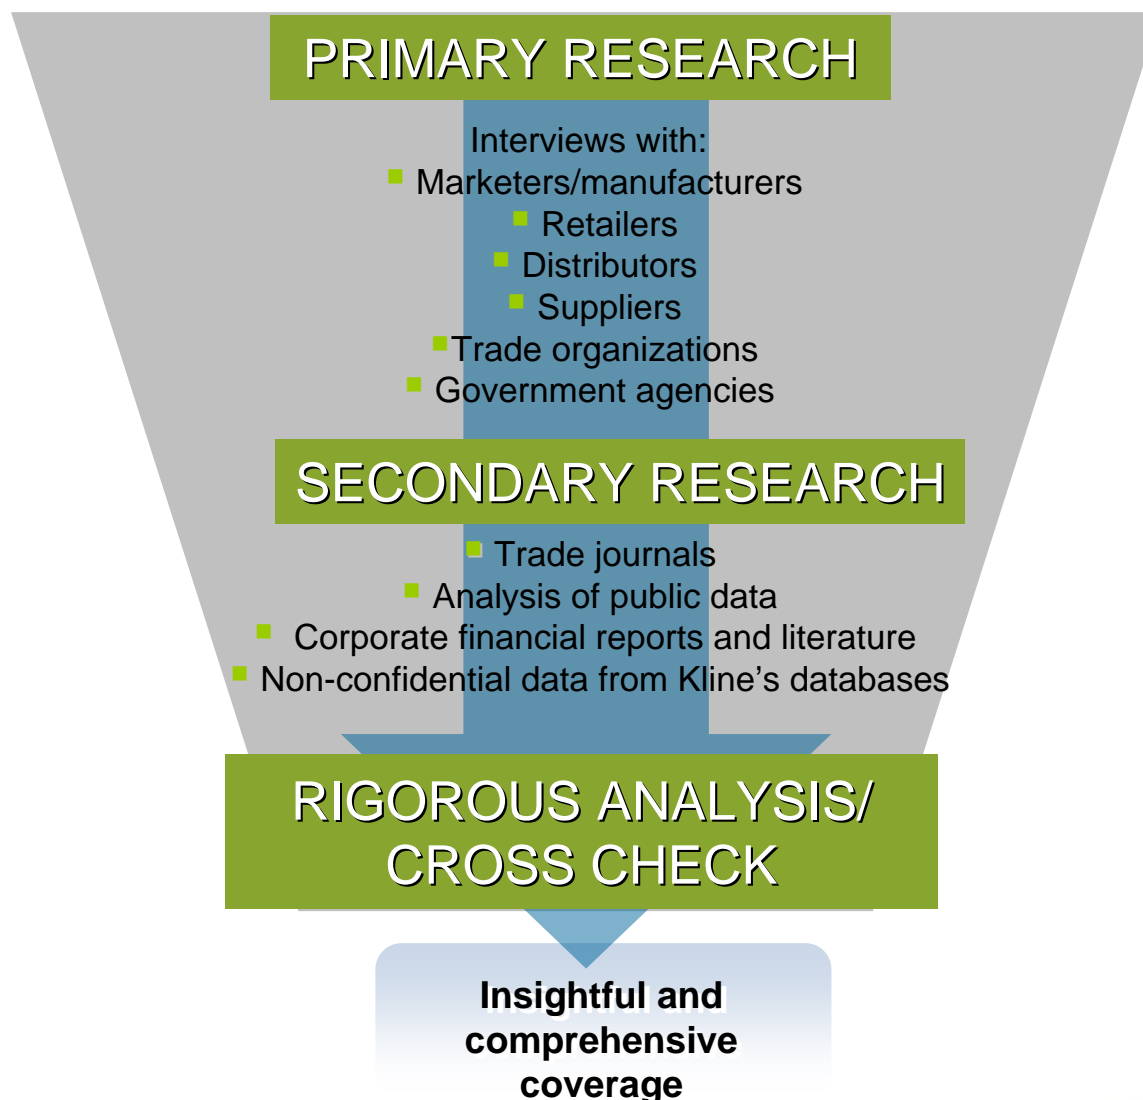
PRIMARY RESEARCH

Interviews with:
Marketers/manufacturers
Retailers
Distributors
Suppliers
Trade organizations
Government agencies

SECONDARY RESEARCH

Trade journals
Analysis of public data
Corporate financial reports and literature
Non-confidential data from Kline's databases

RIGOROUS ANALYSIS/ CROSS CHECK

Insightful and comprehensive coverage